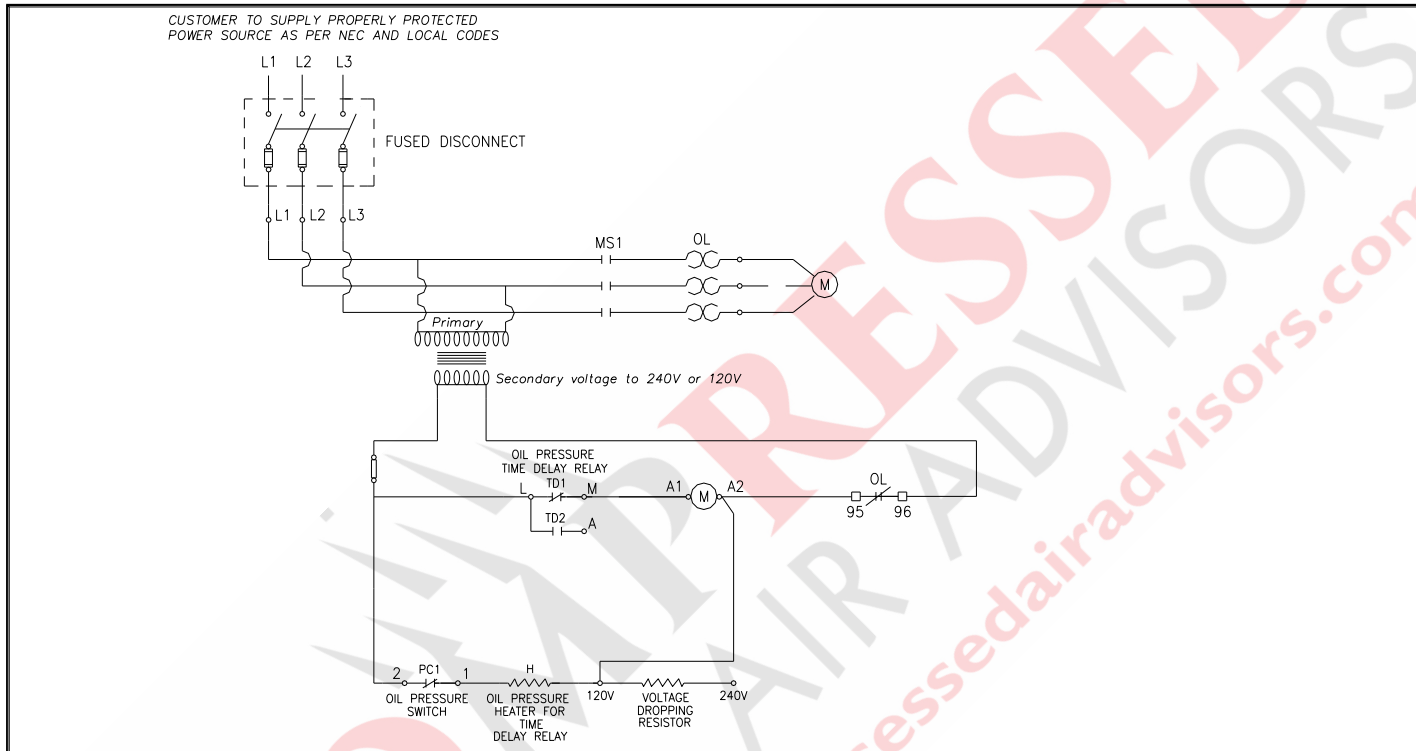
CUSTOMER TO SUPPLY PROPERLY PROTECTED POWER SOURCE AS PER NEC AND LOCAL CODES

L1 L2 L3

FUSED DISCONNECT

L1 L2 L3

MS1

OL

M

Primary

Secondary voltage to 240V or 120V

OIL PRESSURE TIME DELAY RELAY

L TD1 M

TD2 A

A1 M A2

OL

95 96

2 PC1 1

H

OIL PRESSURE SWITCH

OIL PRESSURE HEATER FOR TIME DELAY RELAY

120V

VOLTAGE DROPPING RESISTOR

240V

COMPRESSED AIR ADVISORS compressedairadvisors.com